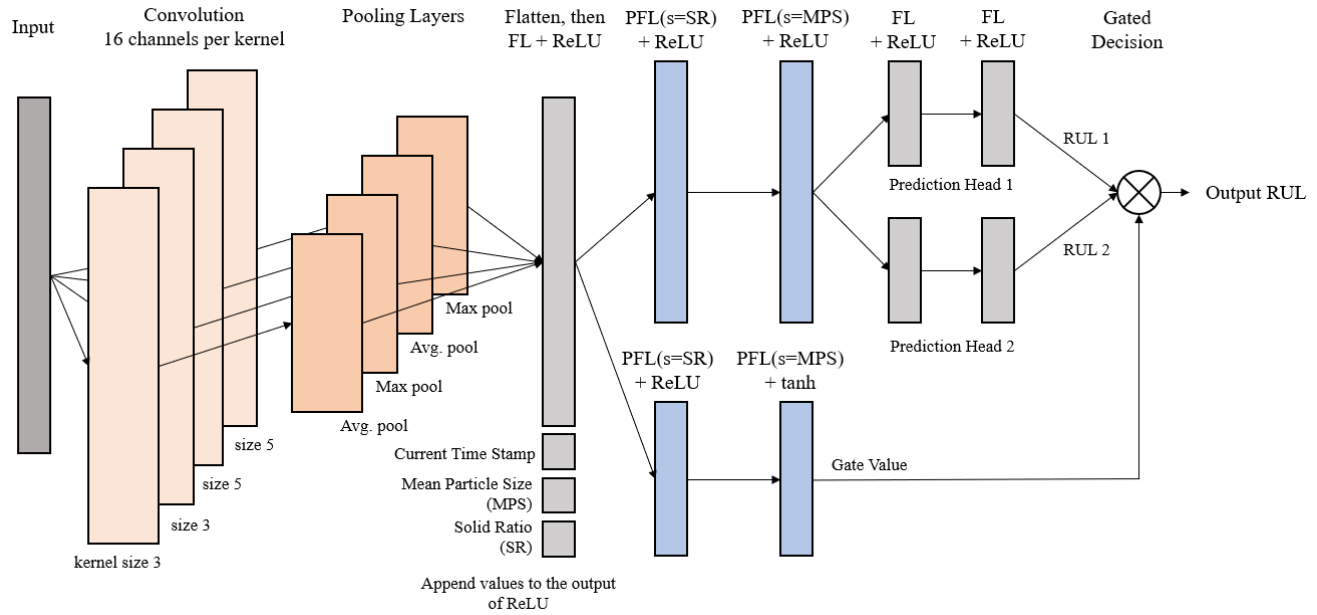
Input

Convolution
16 channels per kernel

Pooling Layers

Flatten, then
FL + ReLU

PFL(s=SR)
+ ReLU

PFL(s=MPS)
+ ReLU

FL
+ ReLU

FL
+ ReLU

Gated
Decision

RUL 1

Prediction Head 1

Output RUL

RUL 2

Max pool

Avg. pool

Max pool

Avg. pool

Prediction Head 2

PFL(s=SR)
+ ReLU

PFL(s=MPS)
+ tanh

size 5

size 5

size 3

kernel size 3

Current Time Stamp

Mean Particle Size
(MPS)

Solid Ratio
(SR)

Gate Value

Append values to the output
of ReLU